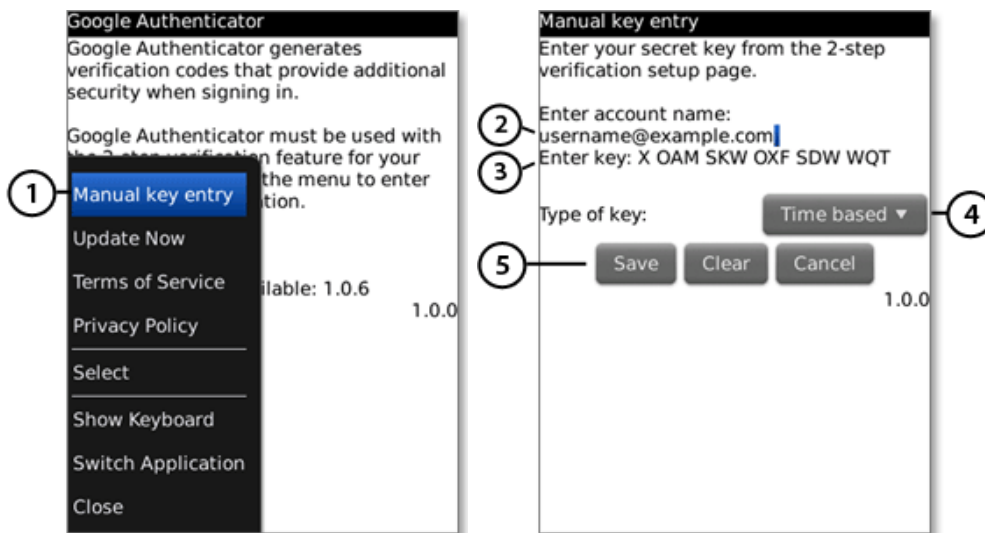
Google Authenticator

Google Authenticator generates verification codes that provide additional security when signing in.

Google Authenticator must be used with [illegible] feature for your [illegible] the menu to enter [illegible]ation.

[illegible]ilable: 1.0.6

1.0.0

1

Manual key entry

Update Now

Terms of Service

Privacy Policy

Select

Show Keyboard

Switch Application

Close

Manual key entry

Enter your secret key from the 2-step verification setup page.

2

Enter account name: username@example.com

3

Enter key: X OAM SKW OXF SDW WQT

Type of key:

Time based ▾

4

5

Save

Clear

Cancel

1.0.0